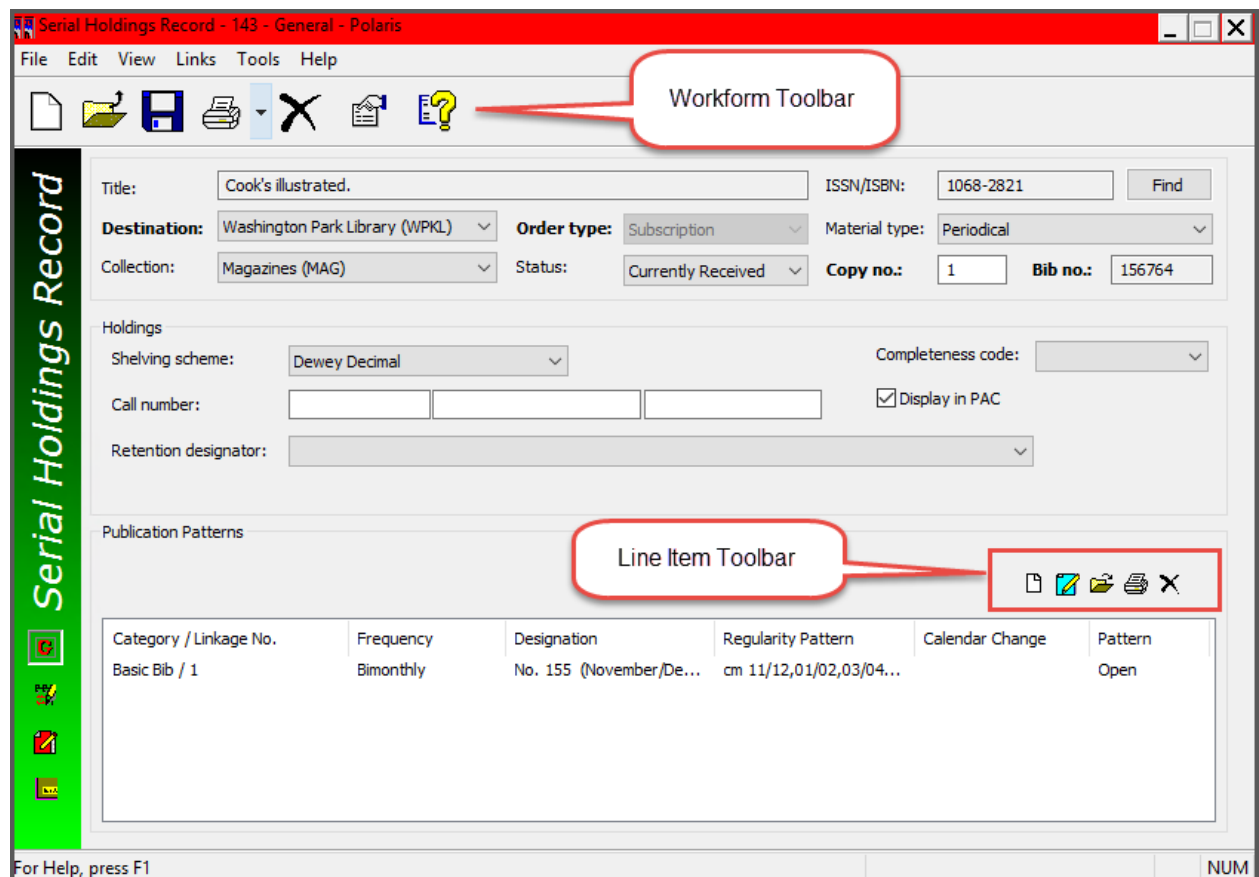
Serial Holdings Record - 143 - General - Polaris

File Edit View Links Tools Help

Workform Toolbar

Serial Holdings Record

Title: Cook's illustrated.
ISSN/ISBN: 1068-2821
Find

Destination: Washington Park Library (WPKL)
Order type: Subscription
Material type: Periodical

Collection: Magazines (MAG)
Status: Currently Received
Copy no.: 1
Bib no.: 156764

Holdings
Shelving scheme: Dewey Decimal
Completeness code:
Call number:
Display in PAC
Retention designator:

Publication Patterns

Line Item Toolbar

| Category / Linkage No. | Frequency | Designation | Regularity Pattern | Calendar Change | Pattern |
|---|---|---|---|---|---|
| Basic Bib / 1 | Bimonthly | No. 155 (November/De... | cm 11/12,01/02,03/04... | | Open |

For Help, press F1
NUM